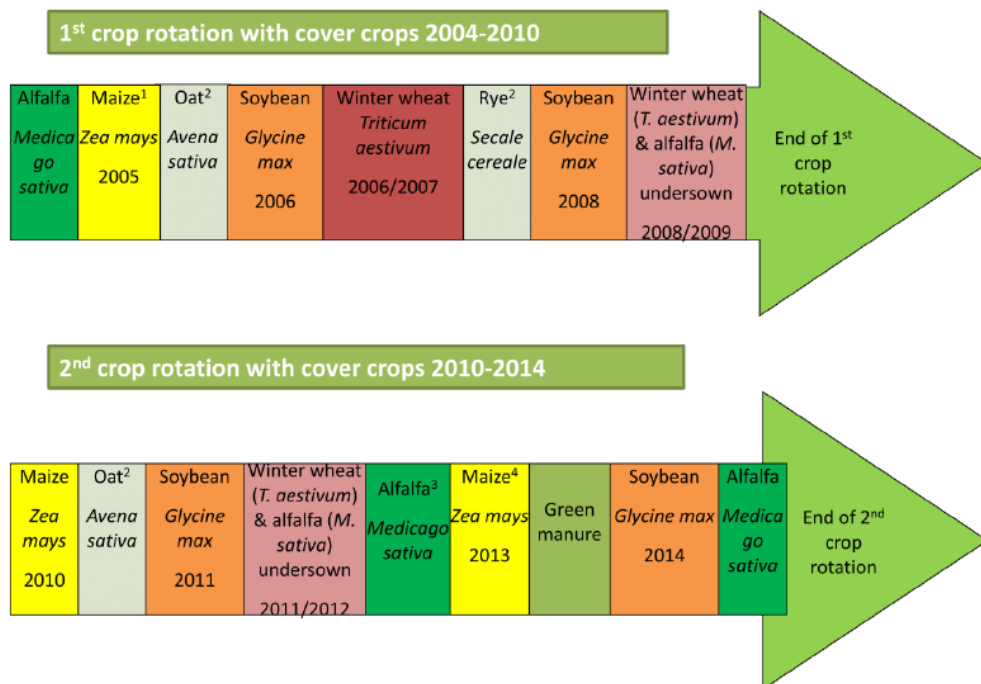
1$^{st}$ crop rotation with cover crops 2004-2010

Alfalfa
Medicago sativa

Maize$^{1}$
Zea mays
2005

Oat$^{2}$
Avena sativa

Soybean
Glycine max
2006

Winter wheat
Triticum aestivum
2006/2007

Rye$^{2}$
Secale cereale

Soybean
Glycine max
2008

Winter wheat (T. aestivum) & alfalfa (M. sativa) undersown
2008/2009

End of 1$^{st}$ crop rotation

2$^{nd}$ crop rotation with cover crops 2010-2014

Maize
Zea mays
2010

Oat$^{2}$
Avena sativa

Soybean
Glycine max
2011

Winter wheat (T. aestivum) & alfalfa (M. sativa) undersown
2011/2012

Alfalfa$^{3}$
Medicago sativa

Maize$^{4}$
Zea mays
2013

Green manure

Soybean
Glycine max
2014

Alfalfa
Medicago sativa

End of 2$^{nd}$ crop rotation